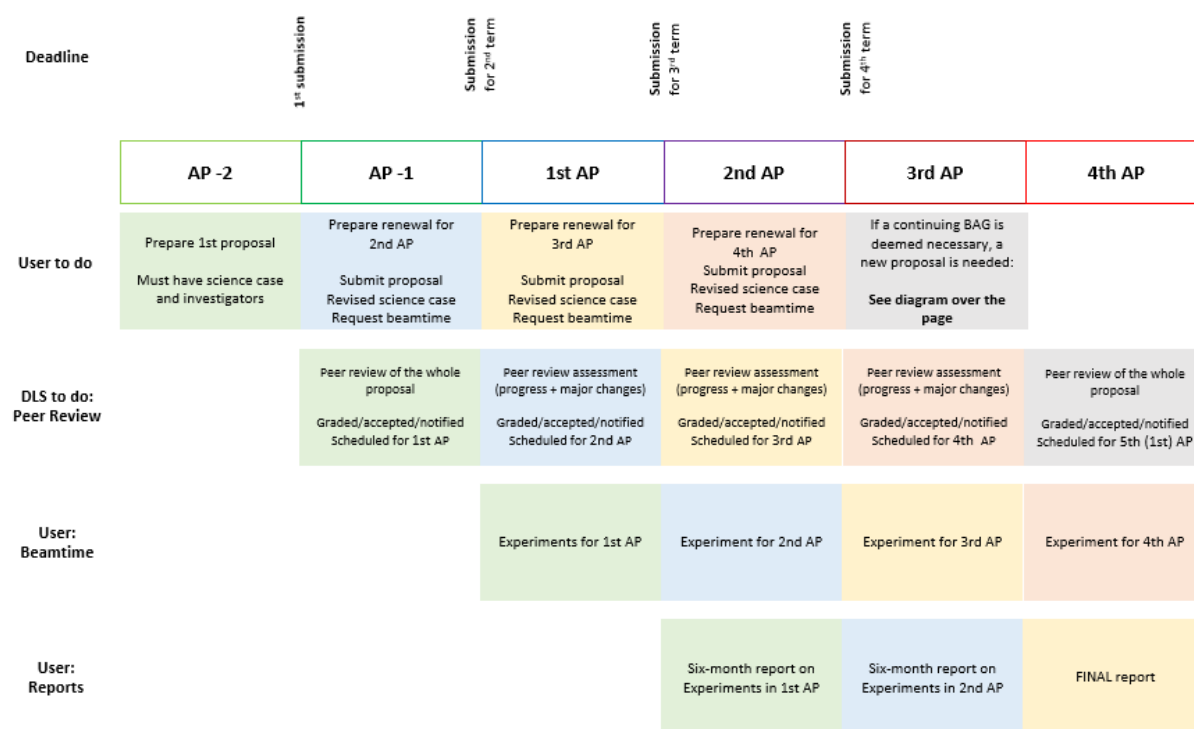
Deadline

1$^{st}$ submission

Submission for 2$^{nd}$ term

Submission for 3$^{rd}$ term

Submission for 4$^{th}$ term

| | AP -2 | AP -1 | 1st AP | 2nd AP | 3rd AP | 4th AP |
|---|---|---|---|---|---|---|
| User to do | Prepare 1st proposal<br><br>Must have science case and investigators | Prepare renewal for 2nd AP<br><br>Submit proposal<br>Revised science case<br>Request beamtime | Prepare renewal for 3rd AP<br><br>Submit proposal<br>Revised science case<br>Request beamtime | Prepare renewal for 4th AP<br>Submit proposal<br>Revised science case<br>Request beamtime | If a continuing BAG is deemed necessary, a new proposal is needed:<br><br>**See diagram over the page** | |
| DLS to do: Peer Review | | Peer review of the whole proposal<br><br>Graded/accepted/notified<br>Scheduled for 1st AP | Peer review assessment (progress + major changes)<br><br>Graded/accepted/notified<br>Scheduled for 2nd AP | Peer review assessment (progress + major changes)<br><br>Graded/accepted/notified<br>Scheduled for 3rd AP | Peer review assessment (progress + major changes)<br><br>Graded/accepted/notified<br>Scheduled for 4th AP | Peer review of the whole proposal<br><br>Graded/accepted/notified<br>Scheduled for 5th (1st) AP |
| User: Beamtime | | | Experiments for 1st AP | Experiment for 2nd AP | Experiment for 3rd AP | Experiment for 4th AP |
| User: Reports | | | | Six-month report on Experiments in 1st AP | Six-month report on Experiments in 2nd AP | FINAL report |